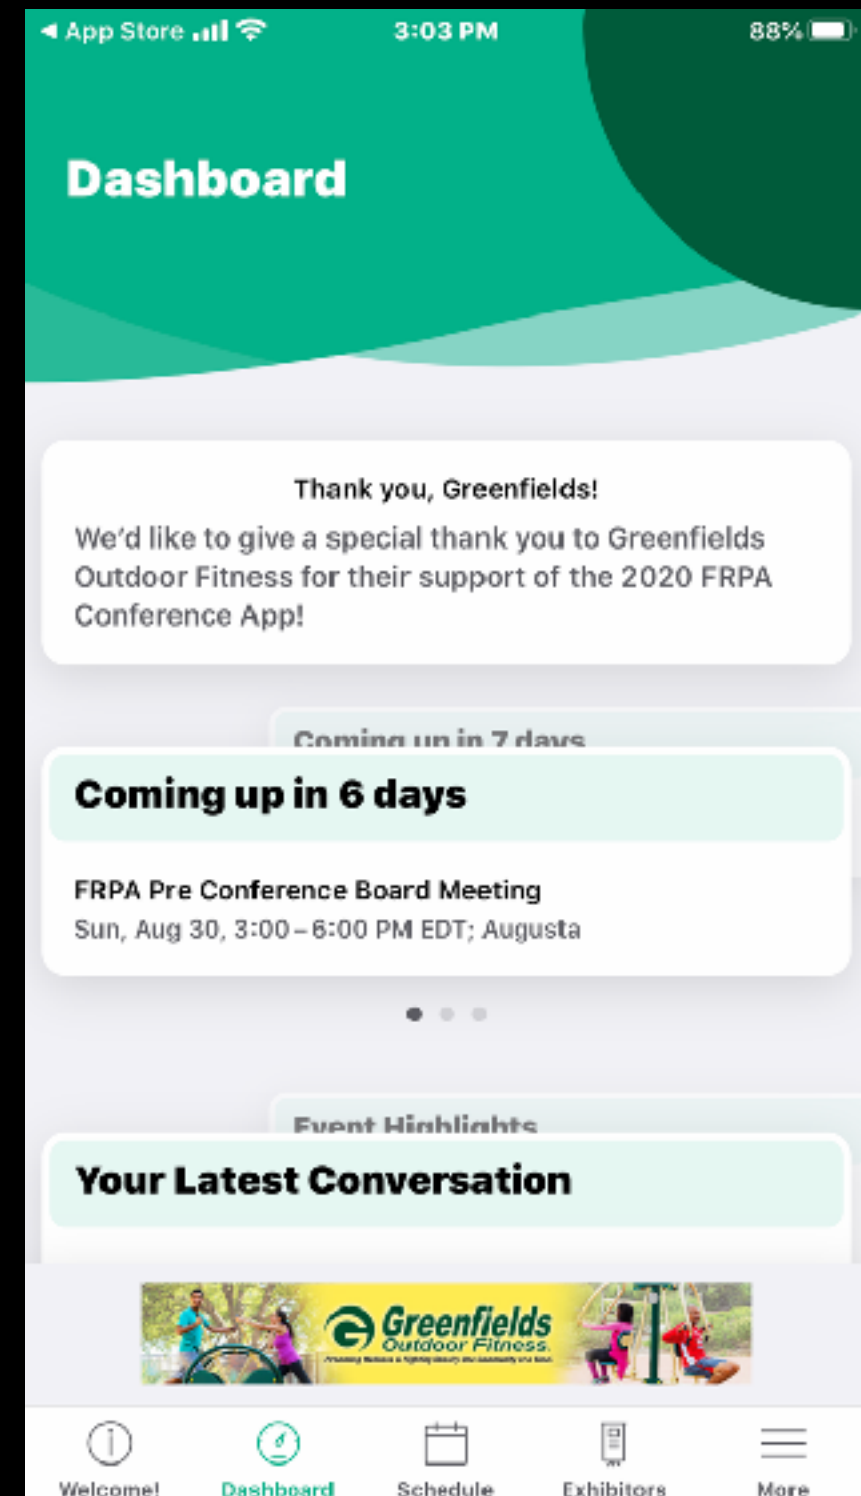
◀ App Store 3:03 PM 88%

Dashboard

Thank you, Greenfields!

We'd like to give a special thank you to Greenfields Outdoor Fitness for their support of the 2020 FRPA Conference App!

Coming up in 7 days

Coming up in 6 days

FRPA Pre Conference Board Meeting
Sun, Aug 30, 3:00 – 6:00 PM EDT; Augusta

Event Highlights

Your Latest Conversation

Greenfields Outdoor Fitness
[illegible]

Welcome! Dashboard Schedule Exhibitors More